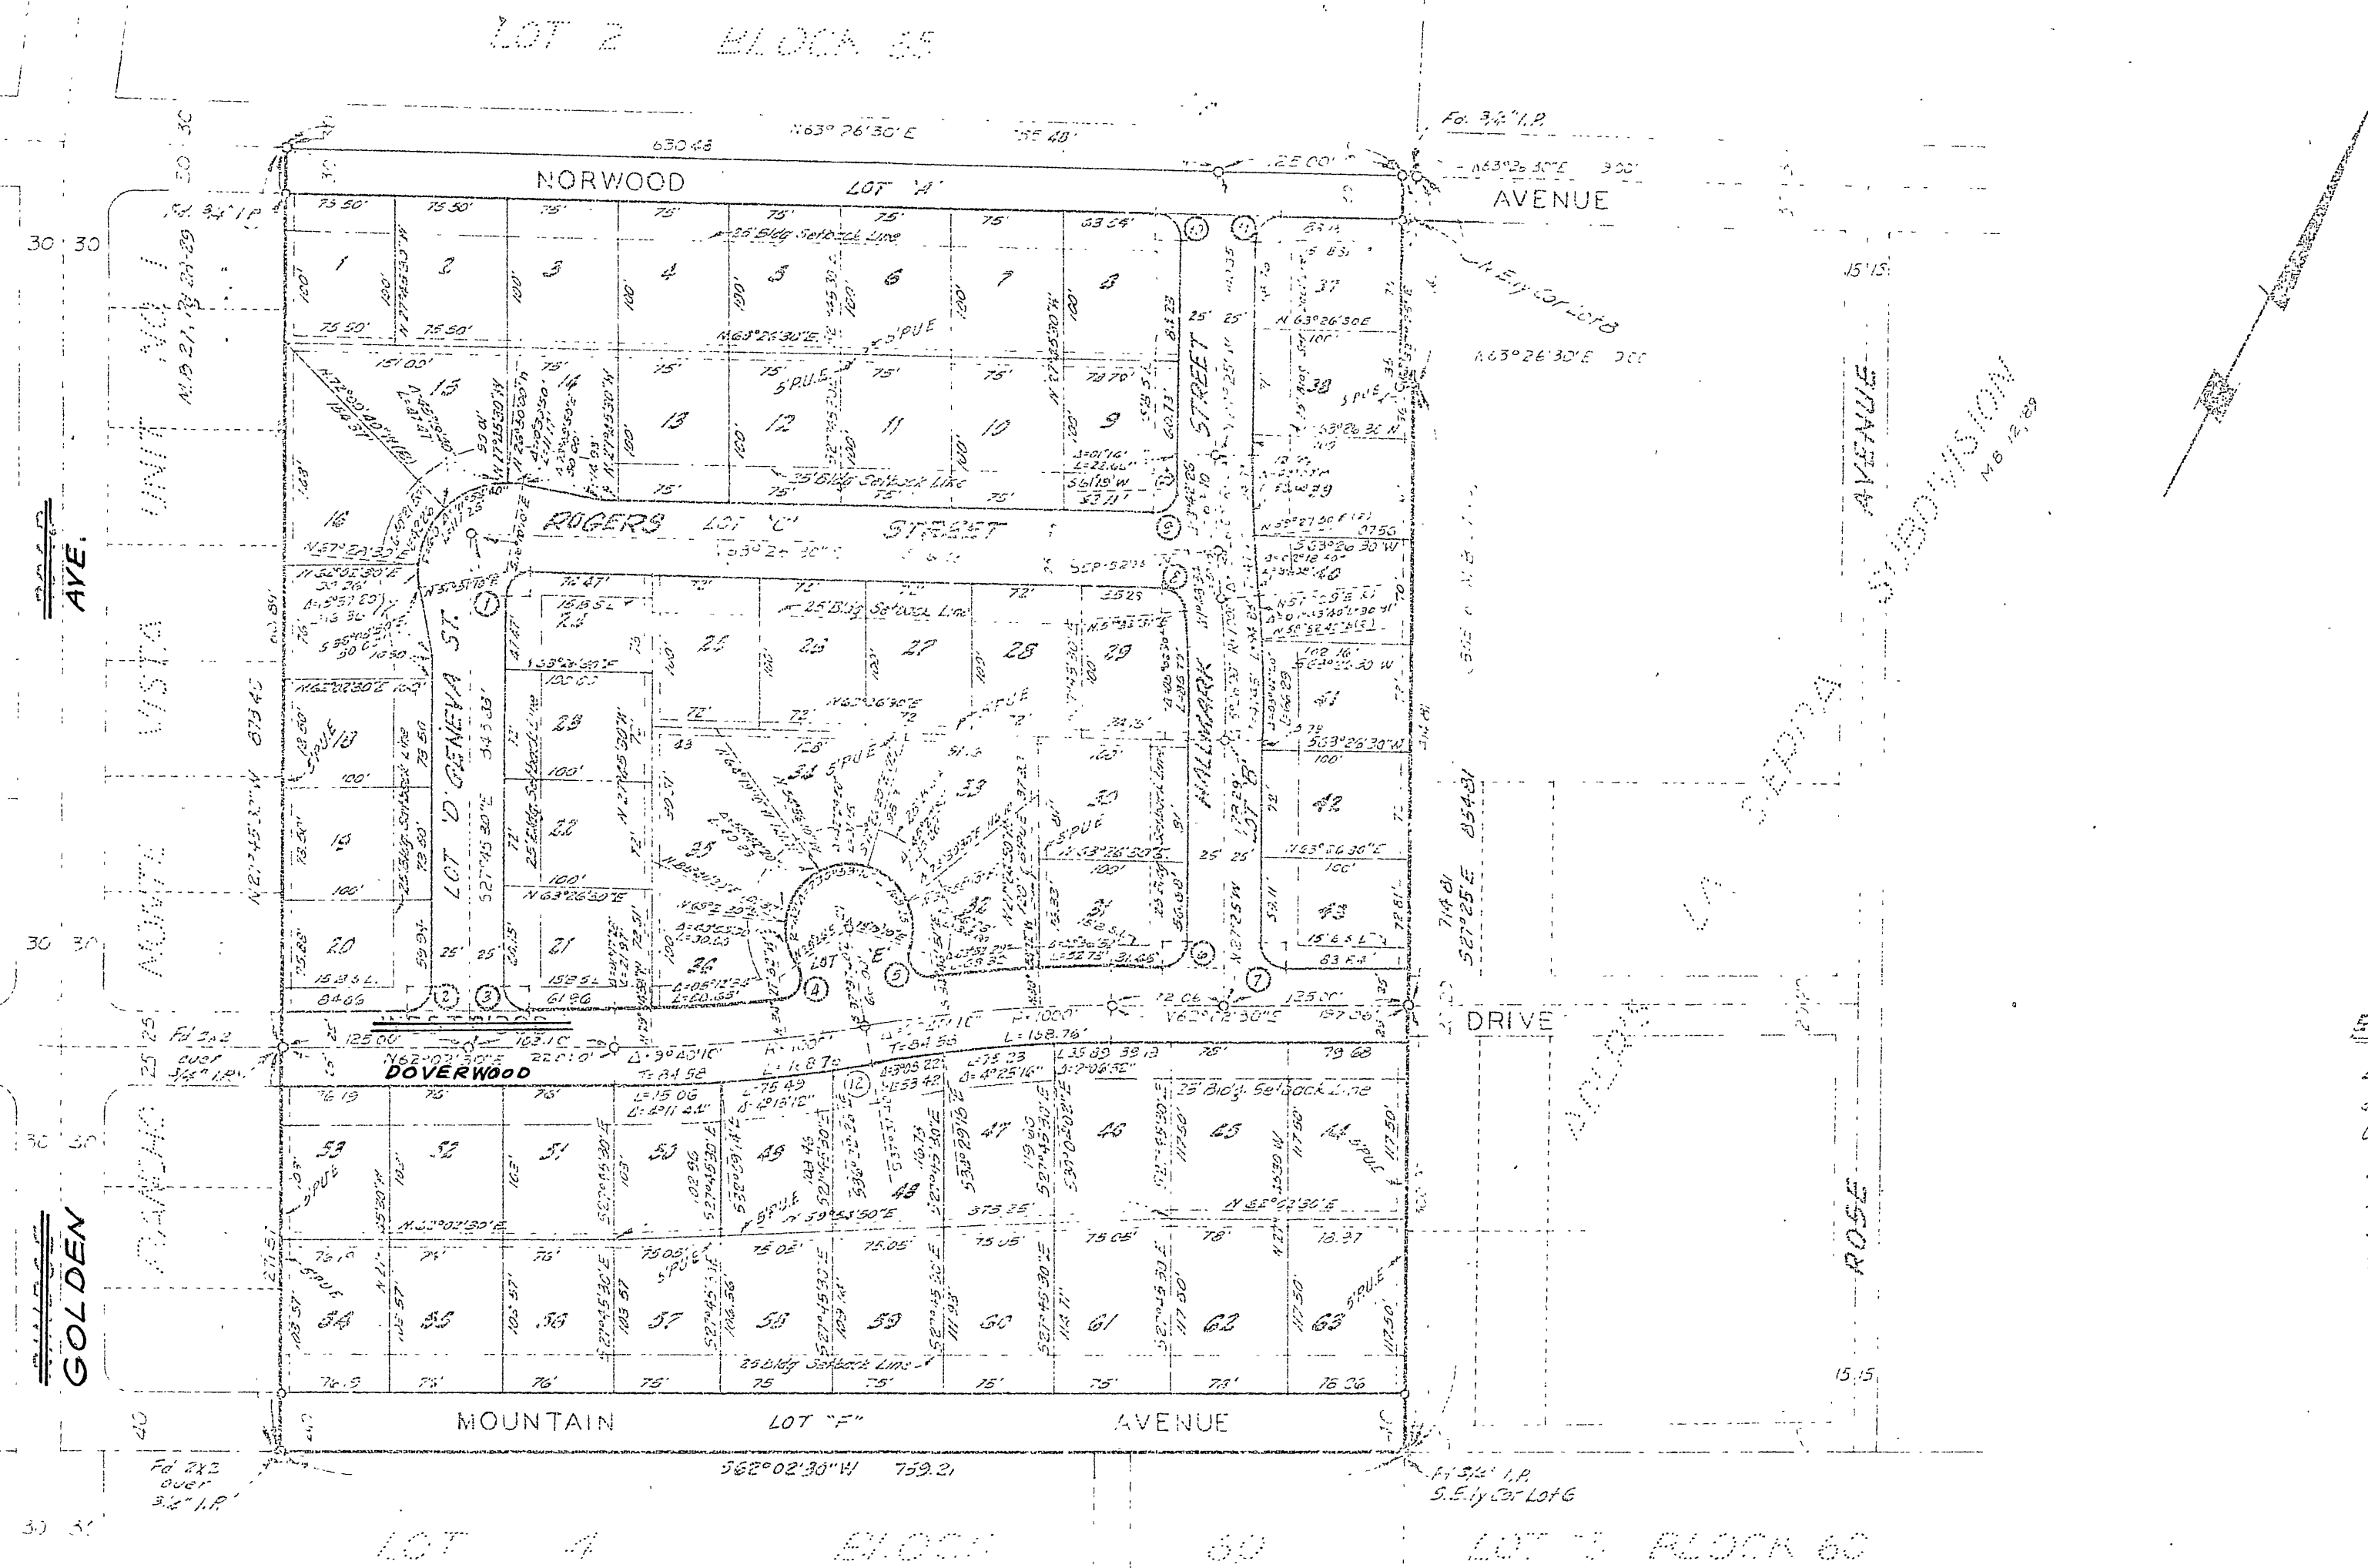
LOT 2 BLOCK 55

Fd. 3/4" I.P.

N63°26'30"E 630.48

NORWOOD LOT "A" AVENUE

125.00'

N63°26'30"E 300'

N.Ely Cor Lot 8

N63°26'30"E 300'

75.50' 75.50' 75' 75' 75' 75' 75' 63.54'

25' Bldg Setback Line

1 2 3 4 5 6 7 8

100' 100' 100' 100' 100' 100' 100' 100'

75.50' 75.50'

N63°26'30"E

5' P.U.E.

151.00'

15 14 13 12 11 10 9

75' 75' 75' 75' 75'

25' Bldg Setback Line

37 38 39

STREET

ROGERS LOT "C" STREET

N63°26'30"E

72.47' 72' 72' 72' 72' 35.29

25' Bldg Setback Line

24 25 26 27 28 29

16 17 18 19 20

23 22 21

LOT "D" GENEVA ST.

S27°45'30"E

25' Bldg Setback Line

100' 100' 100' 100'

N63°26'30"E

31 32 33 30 35 34 36

LOT "E"

HALLMARK LOT "B"

25' 25'

40 41 42 43

S63°26'30"W

N63°26'30"E

100'

63.64'

15' B.S.L.

S27°25'E 854.81

714.81

VIA SIERRA

AVENUE

SUBDIVISION M.B. 12/89

ROSE

15.15

DRIVE

N62°02'30"E

125.00'

DOVERWOOD

Fd. 2x2 over 3/4" I.P.

N27°45'30"W 879.40

MONTE VISTA UNIT NO. 1 M.B. 21/P. 28-29

30 30

GOLDEN AVE.

RANCHO

25' Bldg Setback Line

53 52 51 50 49 48 47 46 45 44

5' P.U.E.

N62°02'30"E

54 55 56 57 58 59 60 61 62 63

25' Bldg Setback Line

76.19 75' 75' 75' 75 75' 75' 75' 75' 76.26

MOUNTAIN LOT "F" AVENUE

S62°02'30"W 759.21

Fd. 2x2 over 3/4" I.P.

Fd. 3/4" I.P. S.Ely Cor Lot 6

LOT 4 BLOCK 60

LOT 1 BLOCK 60

1 2 3 4 5 6 7 8 9 10 11 12